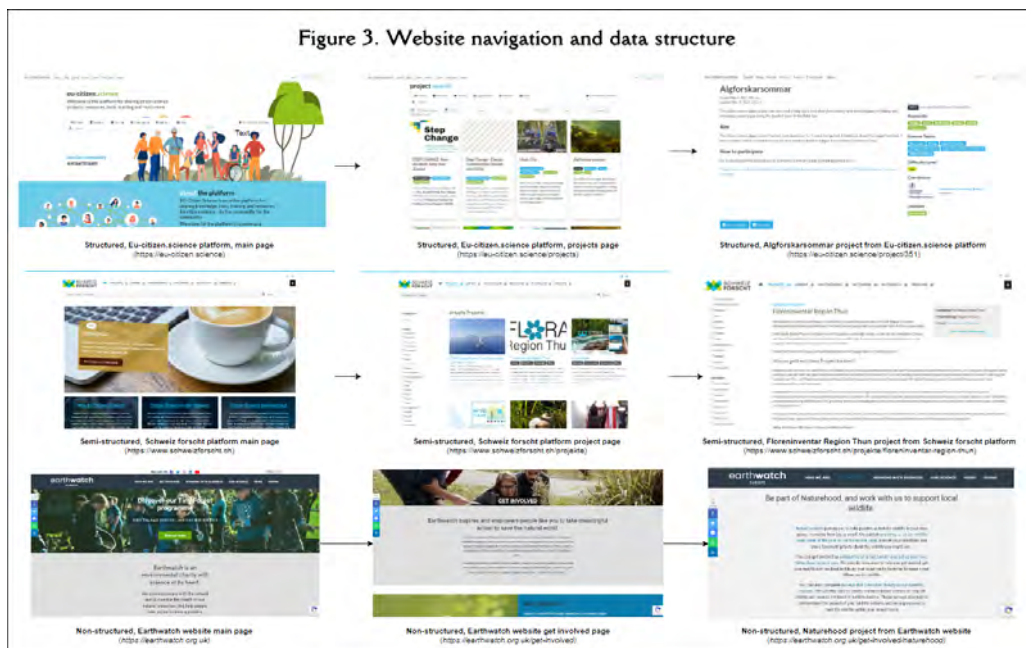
Figure 3. Website navigation and data structure

eu-citizen.science

About the platform

Step Change

Algforskarsommar

Structured, Eu-citizen.science platform, main page
(https://eu-citizen.science)

Structured, Eu-citizen.science platform, projects page
(https://eu-citizen.science/projects)

Structured, Algforskarsommar project from Eu-citizen.science platform
(https://eu-citizen.science/project/351)

SCHWEIZ FORSCHT

FLORA Region Thun

Floreninventar Region Thun

Semi-structured, Schweiz forscht platform main page
(https://www.schweizforscht.ch)

Semi-structured, Schweiz forscht platform project page
(https://www.schweizforscht.ch/projekte)

Semi-structured, Floreninventar Region Thun project from Schweiz forscht platform
(https://www.schweizforscht.ch/projekte/floreninventar-region-thun)

earthwatch

Discover our Teach Earth programme

Earthwatch is an environmental charity with science at its heart.

GET INVOLVED

earthwatch

Be part of Naturehood, and work with us to support local wildlife

Non-structured, Earthwatch website main page
(https://earthwatch.org.uk)

Non-structured, Earthwatch website get involved page
(https://earthwatch.org.uk/get-involved)

Non-structured, Naturehood project from Earthwatch website
(https://earthwatch.org.uk/get-involved/naturehood)